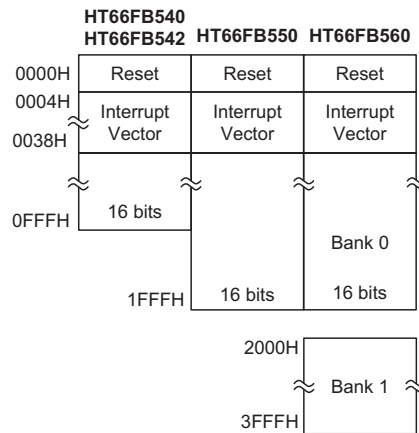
HT66FB540
HT66FB542 HT66FB550 HT66FB560

0000H
0004H
0038H
0FFFH
1FFFH

| Reset | Reset | Reset |
|---|---|---|
| Interrupt Vector | Interrupt Vector | Interrupt Vector |
| 16 bits | | Bank 0 |
| | 16 bits | 16 bits |

2000H
Bank 1
3FFFH